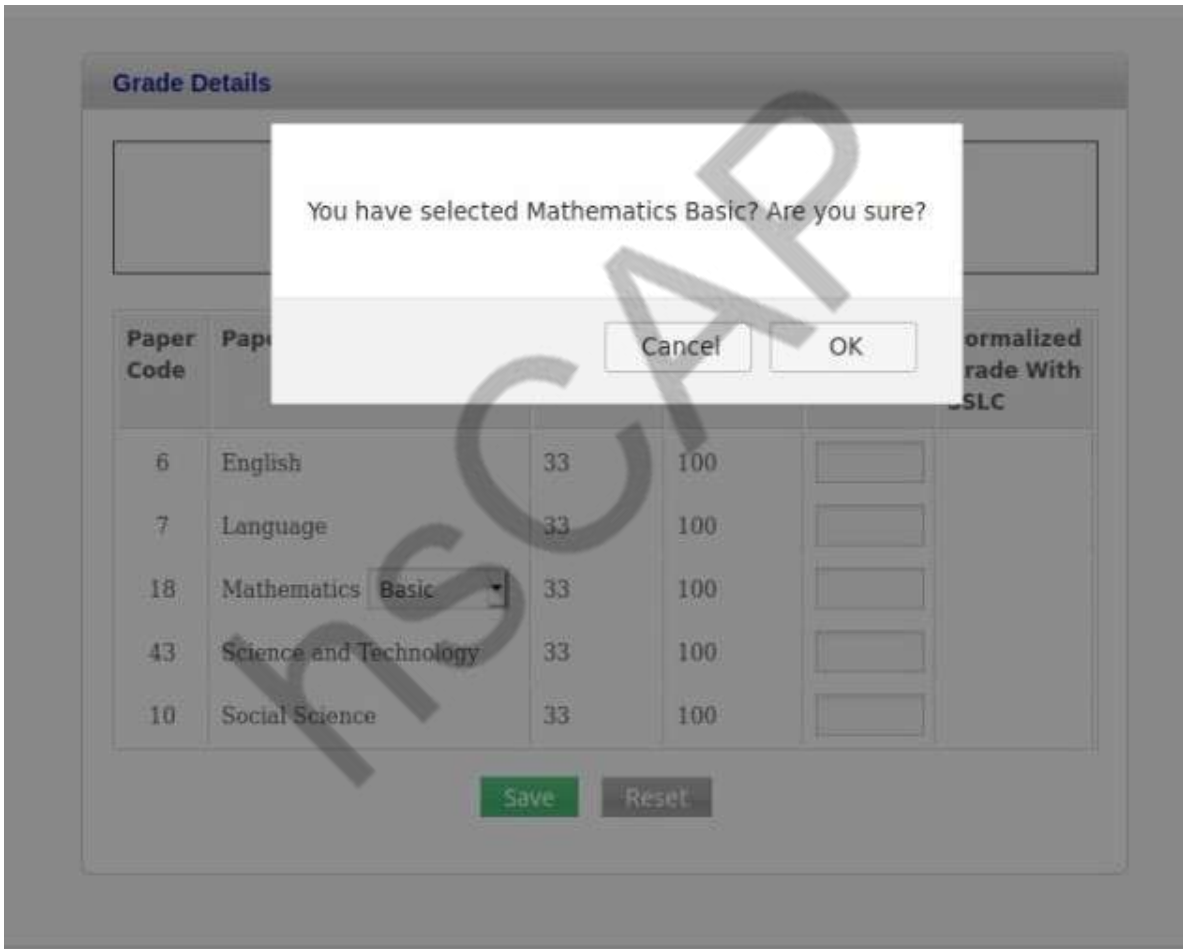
Grade Details

You have selected Mathematics Basic? Are you sure?

Cancel OK

| Paper Code | Pap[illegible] | | | | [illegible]ormalized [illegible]rade With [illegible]SLC |
|---|---|---|---|---|---|
| 6 | English | 33 | 100 | | |
| 7 | Language | 33 | 100 | | |
| 18 | Mathematics Basic | 33 | 100 | | |
| 43 | Science and Technology | 33 | 100 | | |
| 10 | Social Science | 33 | 100 | | |

Save Reset

nSCAP